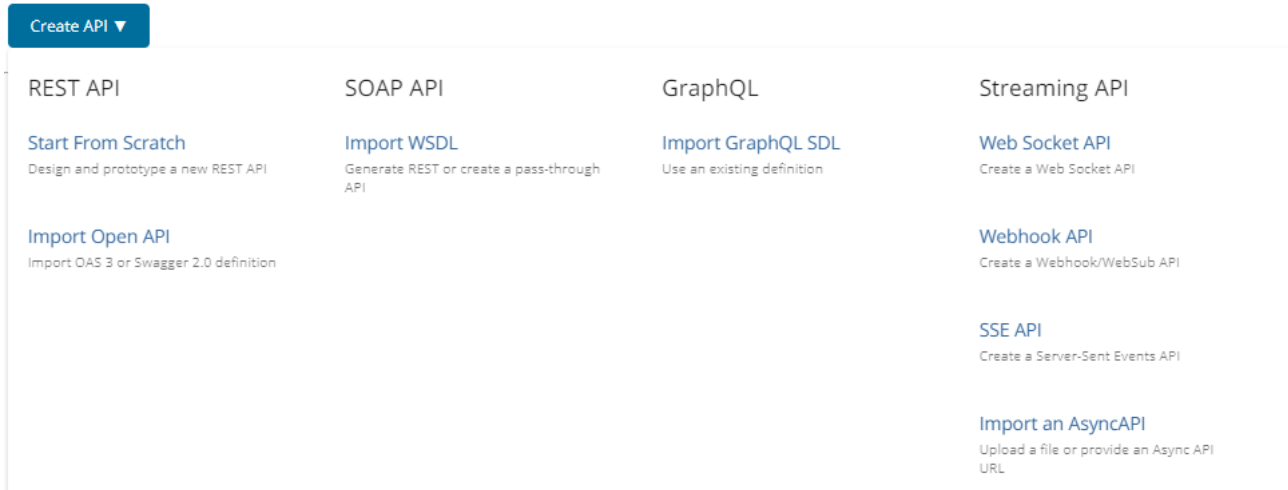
Create API ▼

REST API

Start From Scratch
Design and prototype a new REST API

Import Open API
Import OAS 3 or Swagger 2.0 definition

SOAP API

Import WSDL
Generate REST or create a pass-through API

GraphQL

Import GraphQL SDL
Use an existing definition

Streaming API

Web Socket API
Create a Web Socket API

Webhook API
Create a Webhook/WebSub API

SSE API
Create a Server-Sent Events API

Import an AsyncAPI
Upload a file or provide an Async API URL